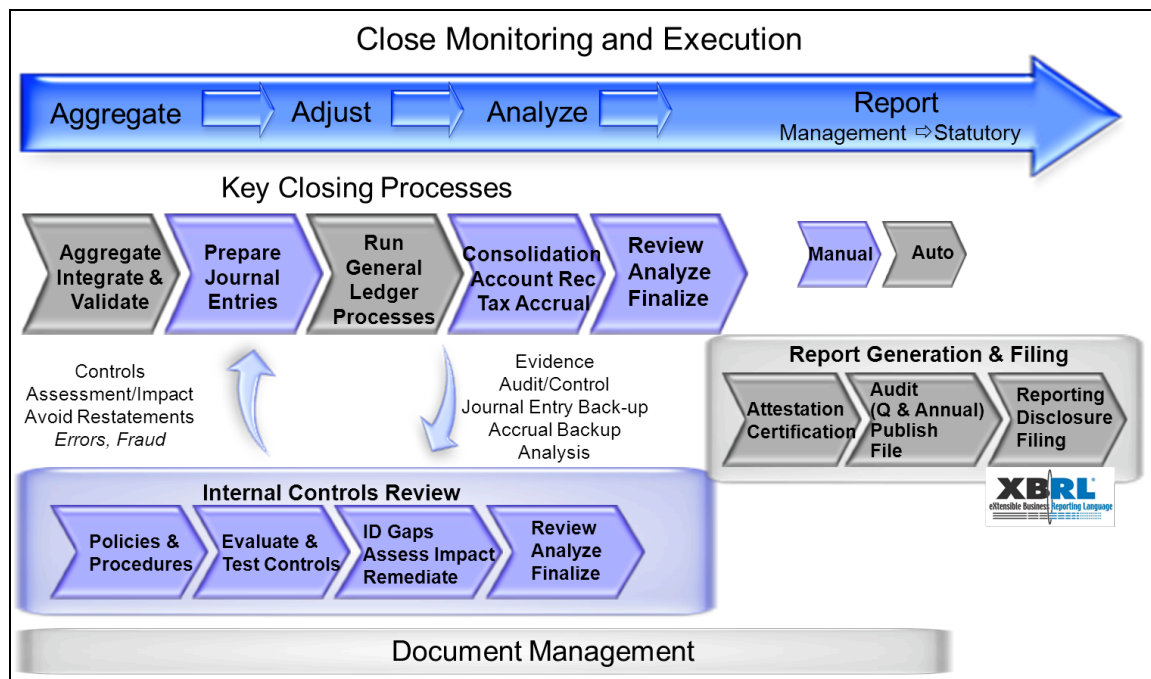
Close Monitoring and Execution

Aggregate Adjust Analyze Report
Management ⇨ Statutory

Key Closing Processes

Aggregate Integrate & Validate

Prepare Journal Entries

Run General Ledger Processes

Consolidation Account Rec Tax Accrual

Review Analyze Finalize

Manual Auto

Controls
Assessment/Impact
Avoid Restatements
*Errors, Fraud*

Evidence
Audit/Control
Journal Entry Back-up
Accrual Backup
Analysis

Report Generation & Filing

Attestation Certification

Audit (Q & Annual) Publish File

Reporting Disclosure Filing

XBRL
eXtensible Business Reporting Language

Internal Controls Review

Policies & Procedures

Evaluate & Test Controls

ID Gaps Assess Impact Remediate

Review Analyze Finalize

Document Management